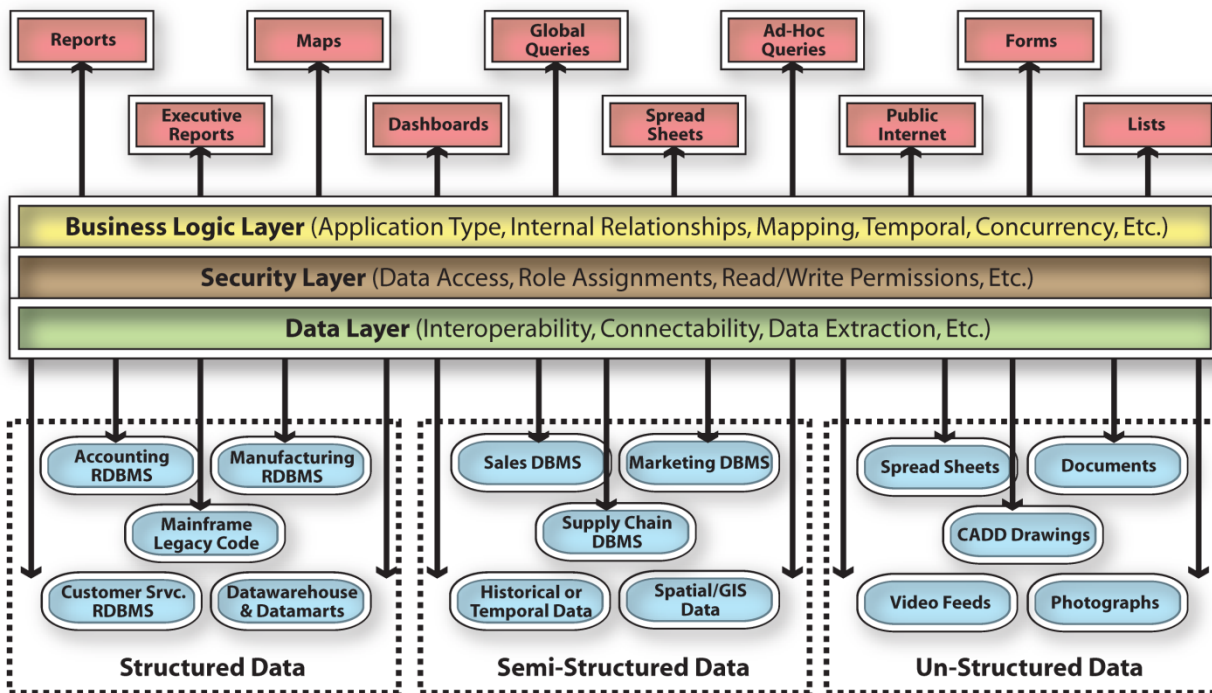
Reports

Maps

Global Queries

Ad-Hoc Queries

Forms

Executive Reports

Dashboards

Spread Sheets

Public Internet

Lists

Business Logic Layer (Application Type, Internal Relationships, Mapping, Temporal, Concurrency, Etc.)

Security Layer (Data Access, Role Assignments, Read/Write Permissions, Etc.)

Data Layer (Interoperability, Connectability, Data Extraction, Etc.)

Accounting RDBMS

Manufacturing RDBMS

Mainframe Legacy Code

Customer Srvc. RDBMS

Datawarehouse & Datamarts

Structured Data

Sales DBMS

Marketing DBMS

Supply Chain DBMS

Historical or Temporal Data

Spatial/GIS Data

Semi-Structured Data

Spread Sheets

Documents

CADD Drawings

Video Feeds

Photographs

Un-Structured Data